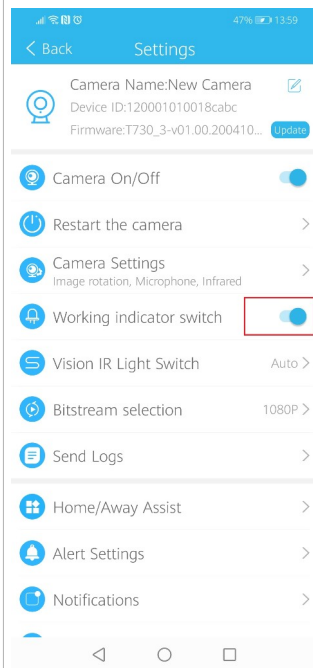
47% 13:59

< Back Settings

Camera Name:New Camera
Device ID:120001010018cabc
Firmware:T730_3-v01.00.200410...
Update

Camera On/Off

Restart the camera

Camera Settings
Image rotation, Microphone, Infrared

Working indicator switch

Vision IR Light Switch
Auto

Bitstream selection
1080P

Send Logs

Home/Away Assist

Alert Settings

Notifications